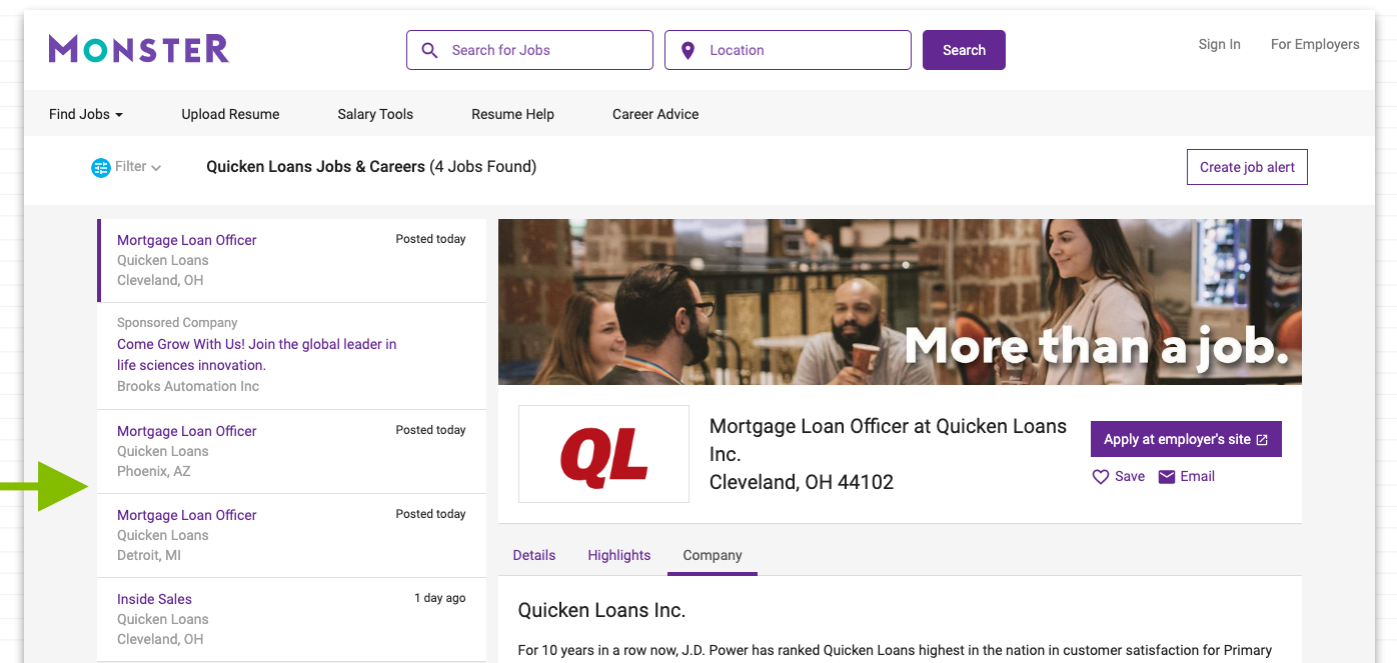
MONSTER

Search for Jobs

Location

Search

Sign In

For Employers

Find Jobs

Upload Resume

Salary Tools

Resume Help

Career Advice

Filter

Quicken Loans Jobs & Careers (4 Jobs Found)

Create job alert

Mortgage Loan Officer
Quicken Loans
Cleveland, OH
Posted today

Sponsored Company
Come Grow With Us! Join the global leader in life sciences innovation.
Brooks Automation Inc

Mortgage Loan Officer
Quicken Loans
Phoenix, AZ
Posted today

Mortgage Loan Officer
Quicken Loans
Detroit, MI
Posted today

Inside Sales
Quicken Loans
Cleveland, OH
1 day ago

More than a job.

QL

Mortgage Loan Officer at Quicken Loans Inc.
Cleveland, OH 44102

Apply at employer's site

Save

Email

Details

Highlights

Company

Quicken Loans Inc.

For 10 years in a row now, J.D. Power has ranked Quicken Loans highest in the nation in customer satisfaction for Primary